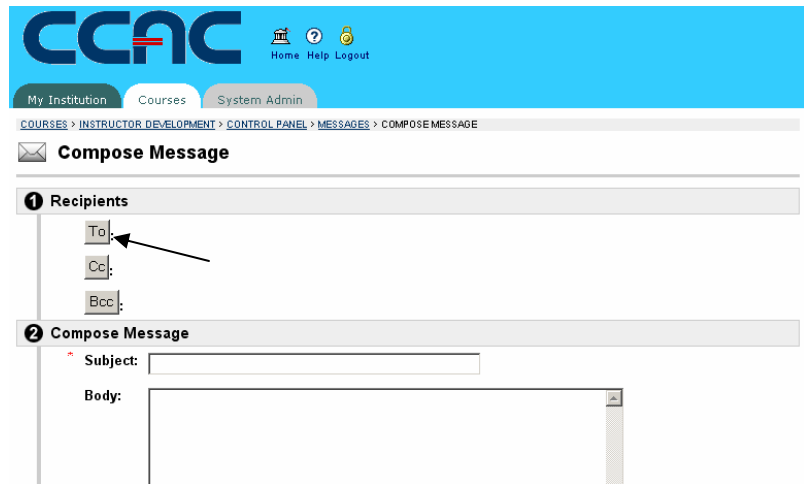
CCAC

Home Help Logout

My Institution Courses System Admin

COURSES > INSTRUCTOR DEVELOPMENT > CONTROL PANEL > MESSAGES > COMPOSE MESSAGE

Compose Message

1 Recipients

To:

Cc:

Bcc:

2 Compose Message

* Subject:

Body: